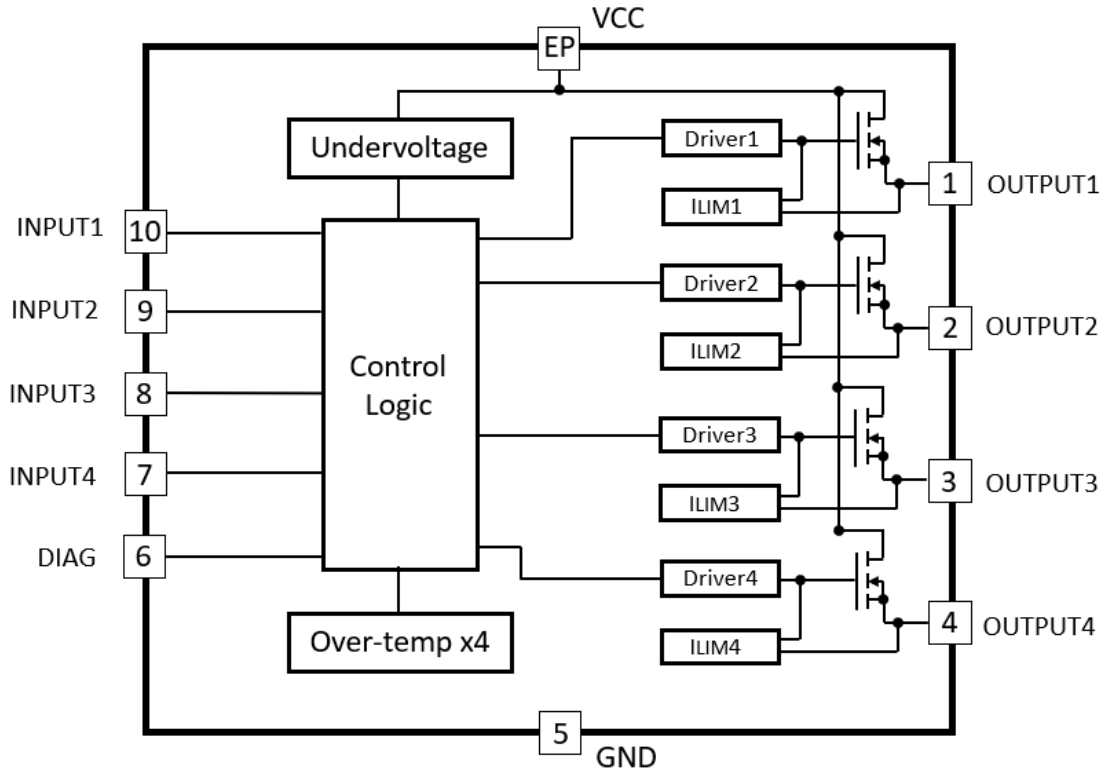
VCC

EP

Undervoltage

Driver1

ILIM1

1 OUTPUT1

INPUT1 10

Driver2

INPUT2 9

ILIM2

2 OUTPUT2

Control Logic

INPUT3 8

Driver3

INPUT4 7

3 OUTPUT3

ILIM3

DIAG 6

Driver4

4 OUTPUT4

Over-temp x4

ILIM4

5

GND